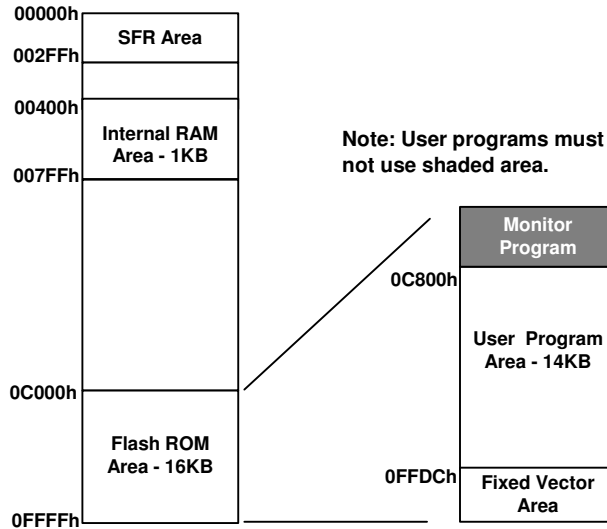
00000h
SFR Area
002FFh
00400h
Internal RAM Area - 1KB
007FFh
0C000h
Flash ROM Area - 16KB
0FFFFh

Note: User programs must not use shaded area.

Monitor Program
0C800h
User Program Area - 14KB
0FFDCh
Fixed Vector Area